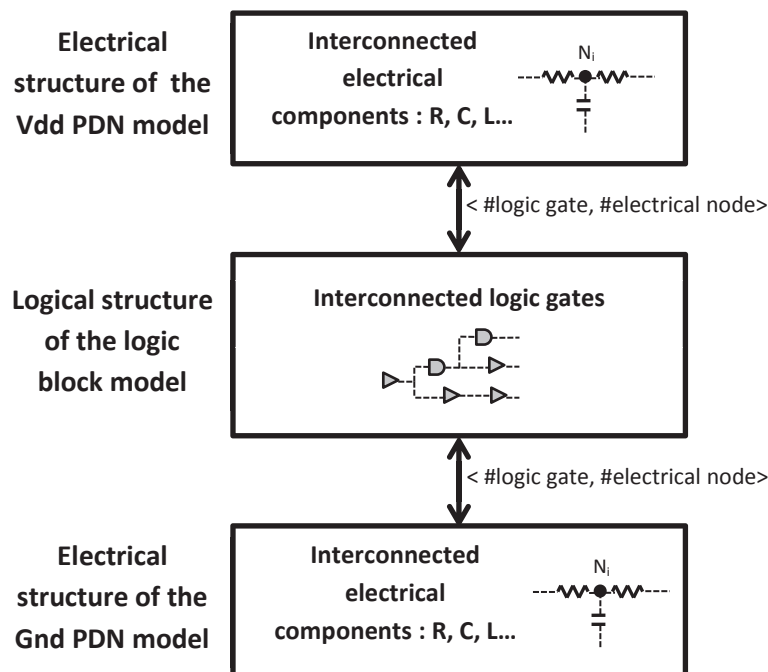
Electrical structure of the Vdd PDN model

Interconnected electrical components : R, C, L…

$N_i$

< #logic gate, #electrical node>

Logical structure of the logic block model

Interconnected logic gates

< #logic gate, #electrical node>

Electrical structure of the Gnd PDN model

Interconnected electrical components : R, C, L…

$N_i$